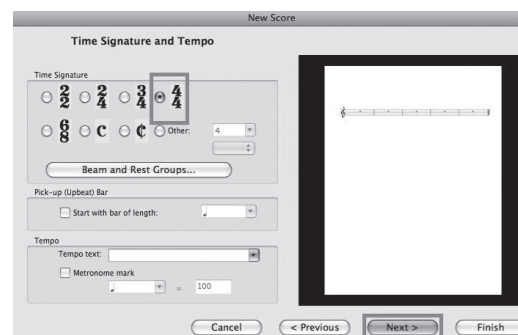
New Score

Time Signature and Tempo

Time Signature

$\frac{2}{2}$ $\frac{2}{4}$ $\frac{3}{4}$ $\frac{4}{4}$

$\frac{6}{8}$ C ₵ Other: 4

Beam and Rest Groups...

Pick-up (Upbeat) Bar

Start with bar of length:

Tempo

Tempo text:

Metronome mark

= 100

Cancel < Previous Next > Finish